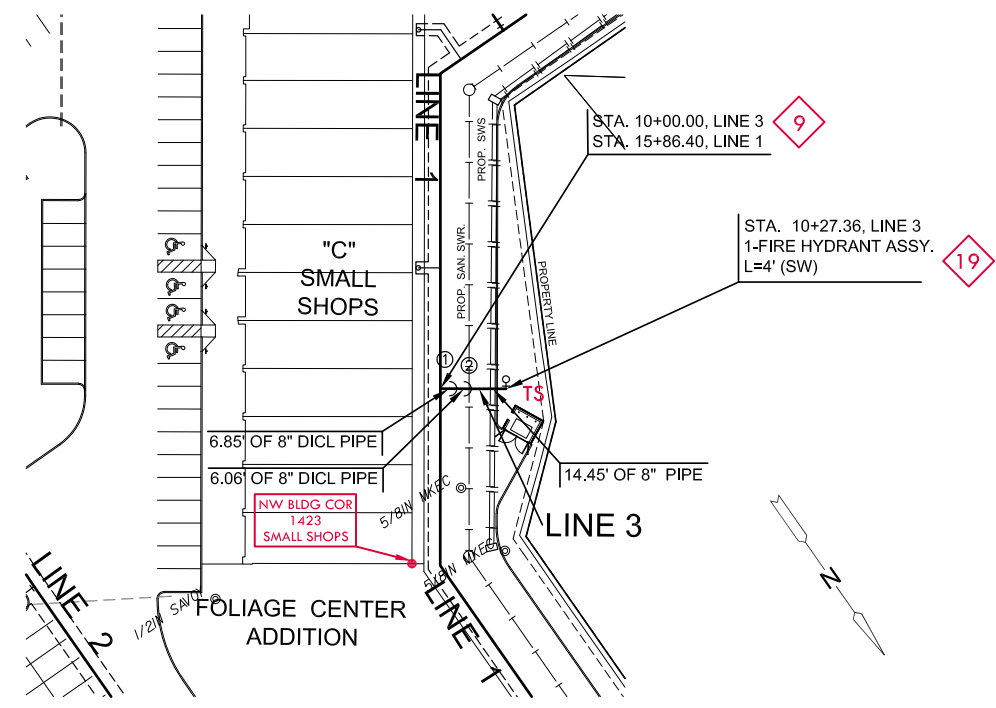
LINE 1

STA. 10+00.00, LINE 3
STA. 15+86.40, LINE 1

9

PROP. SWS

STA. 10+27.36, LINE 3
1-FIRE HYDRANT ASSY.
L=4' (SW)

19

"C"
SMALL
SHOPS

PROP. SAN. SWR.

PROPERTY LINE

1
2

TS

6.85' OF 8" DICL PIPE
6.06' OF 8" DICL PIPE

14.45' OF 8" PIPE

LINE 3

NW BLDG COR
1423
SMALL SHOPS

5/8IN MKEC

5/8IN MKEC

LINE 2

1/2IN SAVOY

FOLIAGE CENTER
ADDITION

LINE 1

N